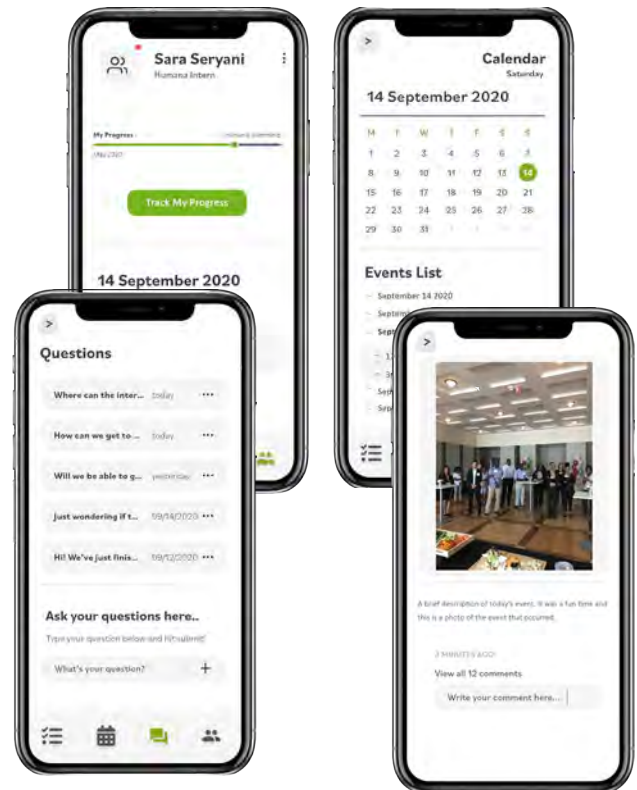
Sara Seryani
Humana Intern

My Progress
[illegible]

Track My Progress

14 September 2020

>
Calendar
Saturday

14 September 2020

| M | T | W | T | F | S | S |
|---|---|---|---|---|---|---|
| 1 | 2 | 3 | 4 | 5 | 6 | 7 |
| 8 | 9 | 10 | 11 | 12 | 13 | 14 |
| 15 | 16 | 17 | 18 | 19 | 20 | 21 |
| 22 | 23 | 24 | 25 | 26 | 27 | 28 |
| 29 | 30 | 31 | | | | |

Events List
September 14 2020
Septem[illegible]
Sept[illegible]

>
Questions

Where can the inter... today
How can we get to... today
Will we be able to g... yesterday
Just wondering if t... 09/14/2020
Hi! We've just finis... 09/12/2020

Ask your questions here..
Type your question below and hit submit!
What's your question? +

>
A brief description of today's event. It was a fun time and this is a photo of the event that occurred.

3 MINUTES AGO
View all 12 comments
Write your comment here...